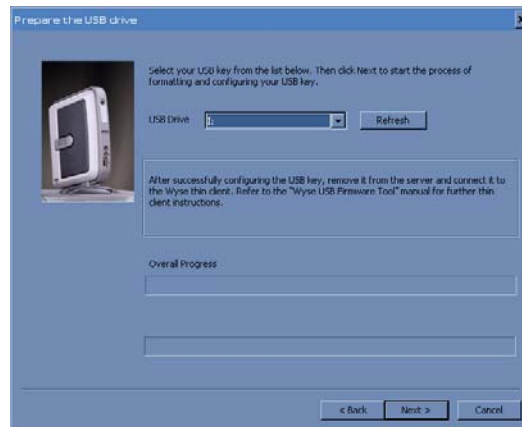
Prepare the USB drive

Select your USB key from the list below. Then click Next to start the process of formatting and configuring your USB key.

USB Drive I:

Refresh

After successfully configuring the USB key, remove it from the server and connect it to the Wyse thin client. Refer to the "Wyse USB Firmware Tool" manual for further thin client instructions.

Overall Progress

< Back Next > Cancel